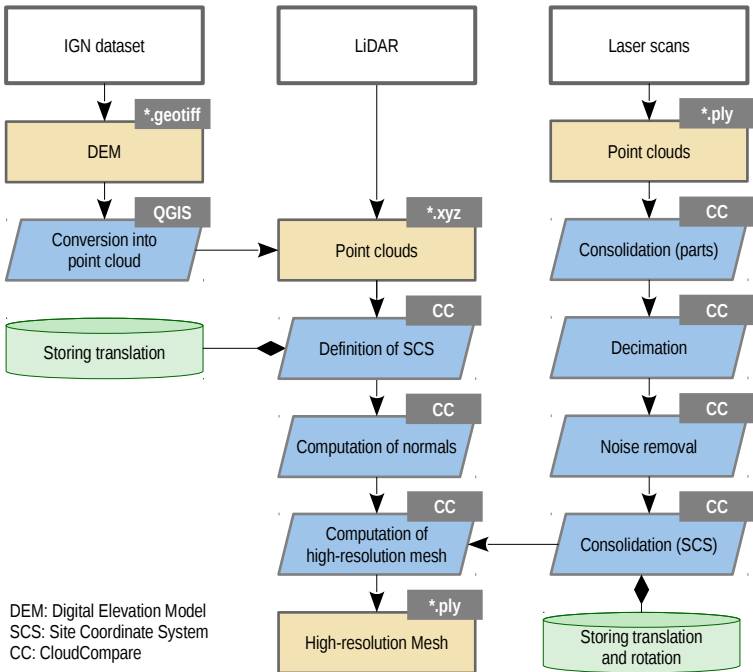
IGN dataset

LiDAR

Laser scans

*.geotiff

DEM

*.ply

Point clouds

QGIS

Conversion into point cloud

*.xyz

Point clouds

CC

Consolidation (parts)

Storing translation

CC

Definition of SCS

CC

Decimation

CC

Computation of normals

CC

Noise removal

CC

Computation of high-resolution mesh

CC

Consolidation (SCS)

DEM: Digital Elevation Model
SCS: Site Coordinate System
CC: CloudCompare

*.ply

High-resolution Mesh

Storing translation and rotation